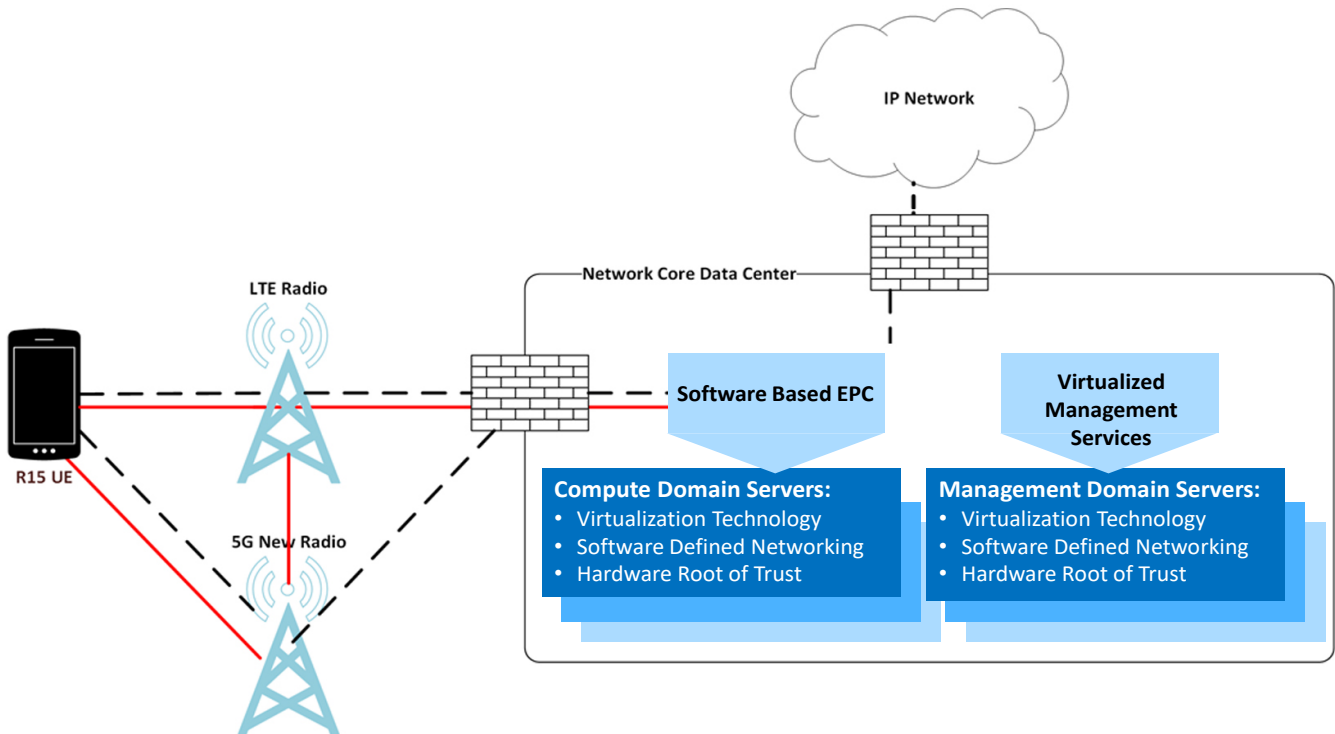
IP Network

Network Core Data Center

LTE Radio

R15 UE

5G New Radio

Software Based EPC

Virtualized Management Services

Compute Domain Servers:
• Virtualization Technology
• Software Defined Networking
• Hardware Root of Trust

Management Domain Servers:
• Virtualization Technology
• Software Defined Networking
• Hardware Root of Trust